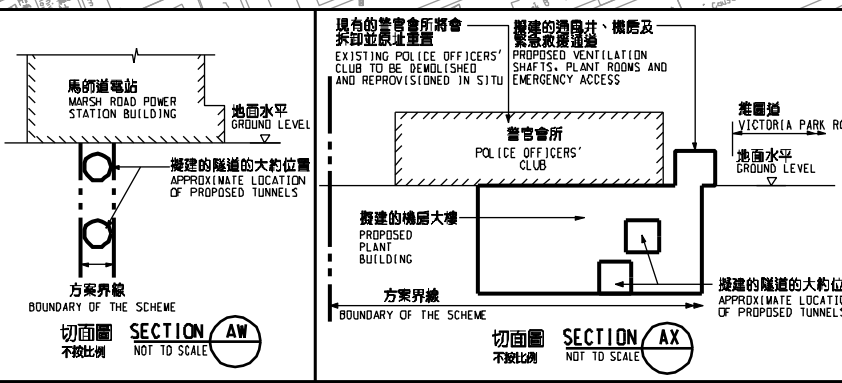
馬師道電站
MARSH ROAD POWER STATION BUILDING

地面水平
GROUND LEVEL

擬建的隧道的大約位置
APPROXIMATE LOCATION OF PROPOSED TUNNELS

方案界線
BOUNDARY OF THE SCHEME

切面圖 SECTION AW
不按比例 NOT TO SCALE

現有的警官會所將會拆卸並原址重置
EXISTING POLICE OFFICERS' CLUB TO BE DEMOLISHED AND REPROVISIONED IN SITU

擬建的通風井、機房及緊急救援通道
PROPOSED VENTILATION SHAFTS, PLANT ROOMS AND EMERGENCY ACCESS

維園道
VICTORIA PARK RO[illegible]

警官會所
POLICE OFFICERS' CLUB

地面水平
GROUND LEVEL

擬建的機房大樓
PROPOSED PLANT BUILDING

方案界線
BOUNDARY OF THE SCHEME

擬建的隧道的大約位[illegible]
APPROXIMATE LOCATIO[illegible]
OF PROPOSED TUNNELS

切面圖 SECTION AX
不按比例 NOT TO SCALE